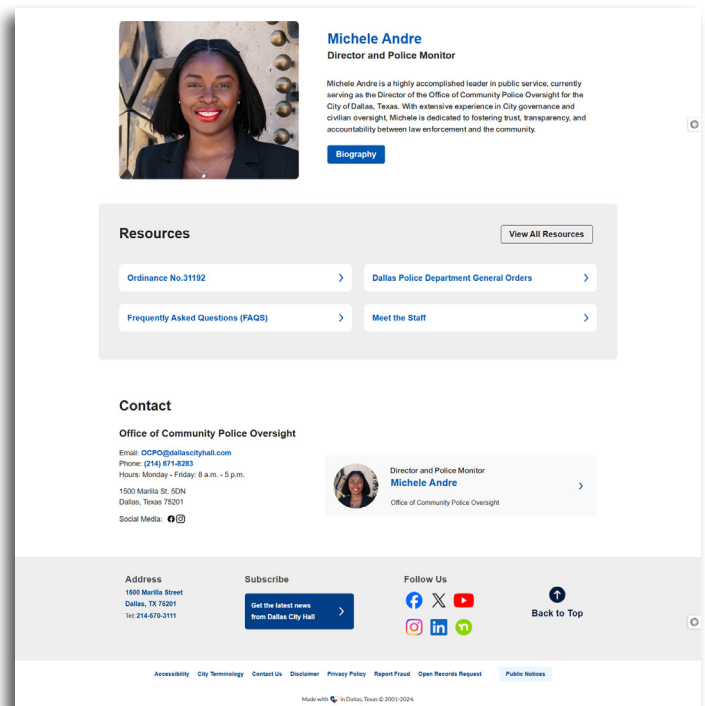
Michele Andre
Director and Police Monitor

Michele Andre is a highly accomplished leader in public service, currently serving as the Director of the Office of Community Police Oversight for the City of Dallas, Texas. With extensive experience in City governance and civilian oversight, Michele is dedicated to fostering trust, transparency, and accountability between law enforcement and the community.

Biography

Resources

View All Resources

Ordinance No.31192

Dallas Police Department General Orders

Frequently Asked Questions (FAQS)

Meet the Staff

Contact

Office of Community Police Oversight

Email: OCPO@dallascityhall.com
Phone: (214) 671-8283
Hours: Monday - Friday: 8 a.m. - 5 p.m.

1500 Marilla St. 5DN
Dallas, Texas 75201

Social Media:

Director and Police Monitor
Michele Andre
Office of Community Police Oversight

Address
1500 Marilla Street
Dallas, TX 75201
Tel: 214-670-3111

Subscribe
Get the latest news from Dallas City Hall

Follow Us

Back to Top

Accessibility City Terminology Contact Us Disclaimer Privacy Policy Report Fraud Open Records Request Public Notices

Made with in Dallas, Texas © 2001-2024.